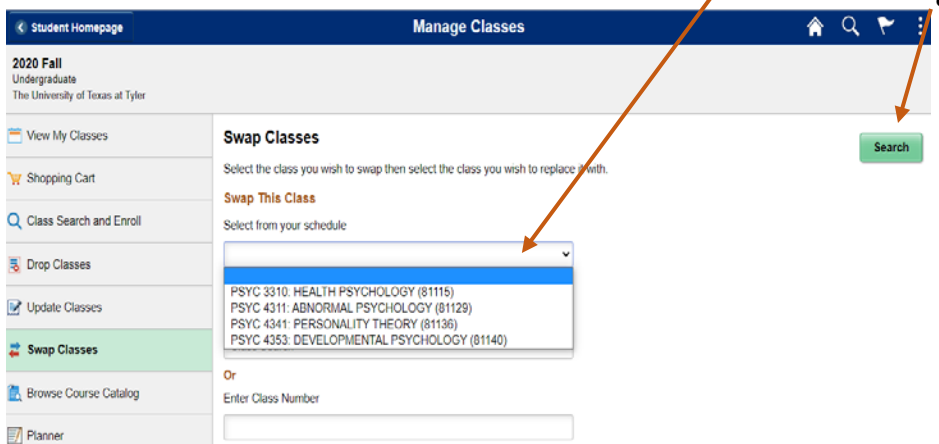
Student Homepage

Manage Classes

2020 Fall
Undergraduate
The University of Texas at Tyler

View My Classes

Shopping Cart

Class Search and Enroll

Drop Classes

Update Classes

Swap Classes

Browse Course Catalog

Planner

Swap Classes

Search

Select the class you wish to swap then select the class you wish to replace it with.

Swap This Class

Select from your schedule

PSYC 3310: HEALTH PSYCHOLOGY (81115)
PSYC 4311: ABNORMAL PSYCHOLOGY (81129)
PSYC 4341: PERSONALITY THEORY (81136)
PSYC 4353: DEVELOPMENTAL PSYCHOLOGY (81140)

Or

Enter Class Number